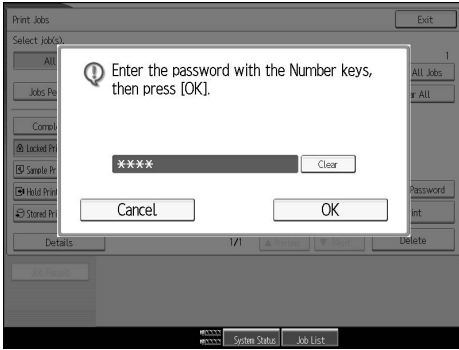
Print Jobs

Exit

Select job(s).

All

1

All Jobs

Jobs Pe

r All

Comb

Locked Pr

Sample Pr

Hold Print

Password

Stored Pr

int

Details

1/1

Previous

Next

Delete

Enter the password with the Number keys, then press [OK].

****

Clear

Cancel

OK

System Status

Job List